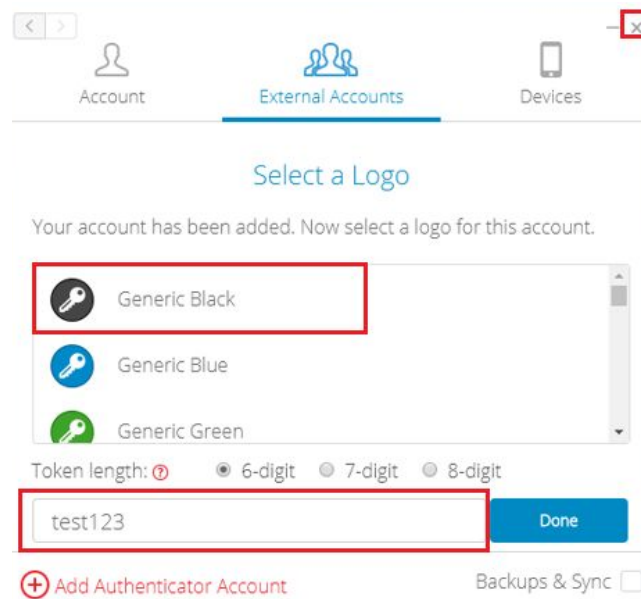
Account
External Accounts
Devices

Select a Logo

Your account has been added. Now select a logo for this account.

Generic Black
Generic Blue
Generic Green

Token length: ⑦ 6-digit 7-digit 8-digit

test123
Done

Add Authenticator Account
Backups & Sync